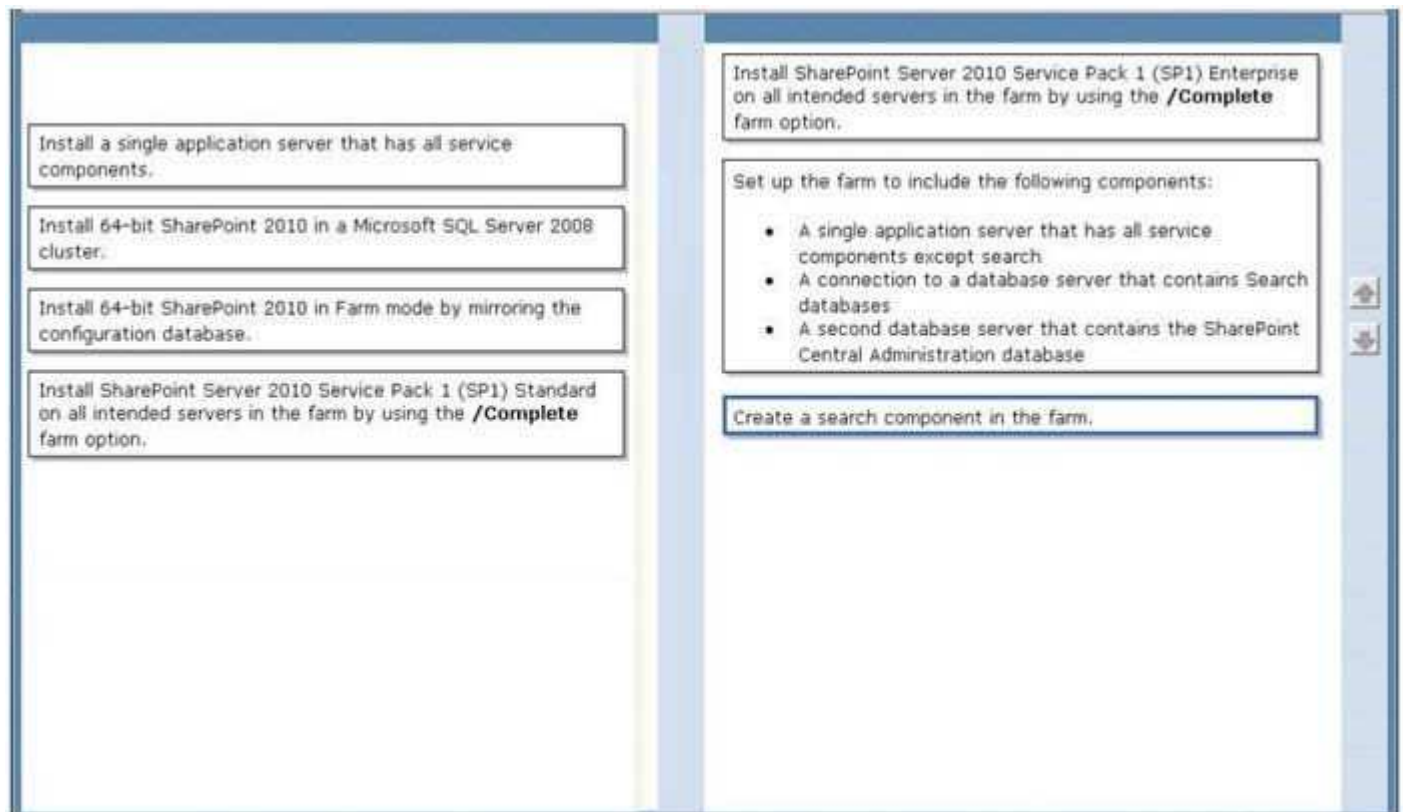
Install a single application server that has all service components.

Install 64-bit SharePoint 2010 in a Microsoft SQL Server 2008 cluster.

Install 64-bit SharePoint 2010 in Farm mode by mirroring the configuration database.

Install SharePoint Server 2010 Service Pack 1 (SP1) Standard on all intended servers in the farm by using the **/Complete** farm option.

Install SharePoint Server 2010 Service Pack 1 (SP1) Enterprise on all intended servers in the farm by using the **/Complete** farm option.

Set up the farm to include the following components:

- A single application server that has all service components except search
- A connection to a database server that contains Search databases
- A second database server that contains the SharePoint Central Administration database

Create a search component in the farm.